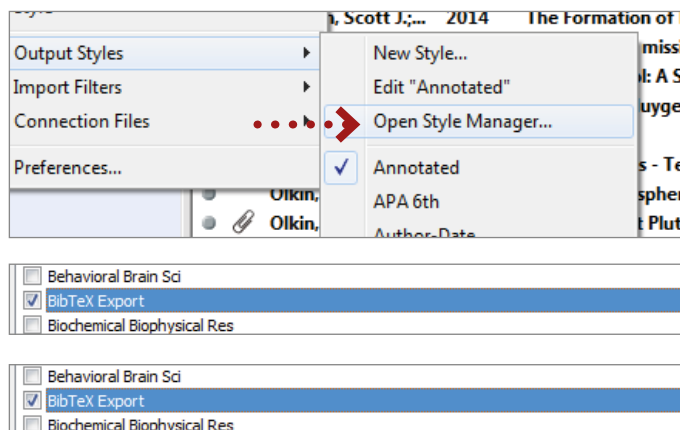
Style

Output Styles

Import Filters

Connection Files

Preferences...

New Style...

Edit "Annotated"

Open Style Manager...

Annotated

APA 6th

Author-Date

n, Scott J.;... 2014 The Formation of

missi

ol: A S

uyge

s - Te

Olkin, spher

Olkin, t Plut

Behavioral Brain Sci

BibTeX Export

Biochemical Biophysical Res

Behavioral Brain Sci

BibTeX Export

Biochemical Biophysical Res